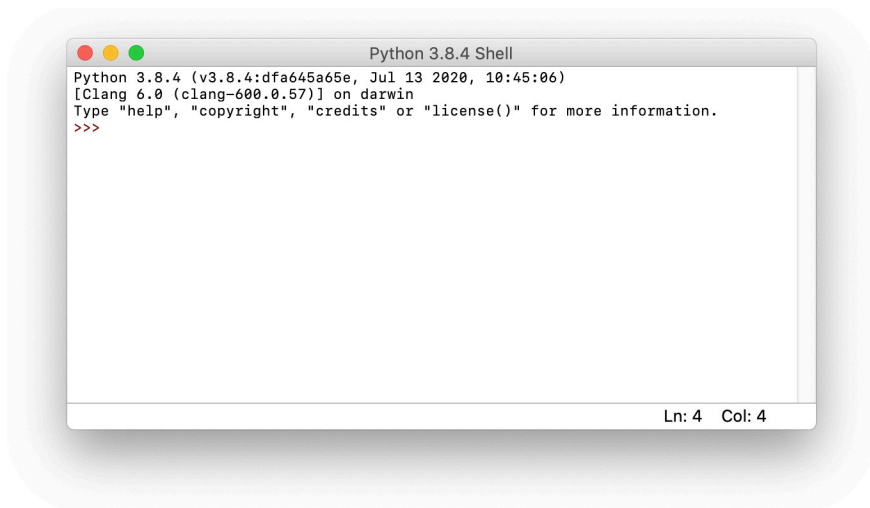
Python 3.8.4 Shell

Python 3.8.4 (v3.8.4:dfa645a65e, Jul 13 2020, 10:45:06)
[Clang 6.0 (clang-600.0.57)] on darwin
Type "help", "copyright", "credits" or "license()" for more information.
>>>

Ln: 4 Col: 4